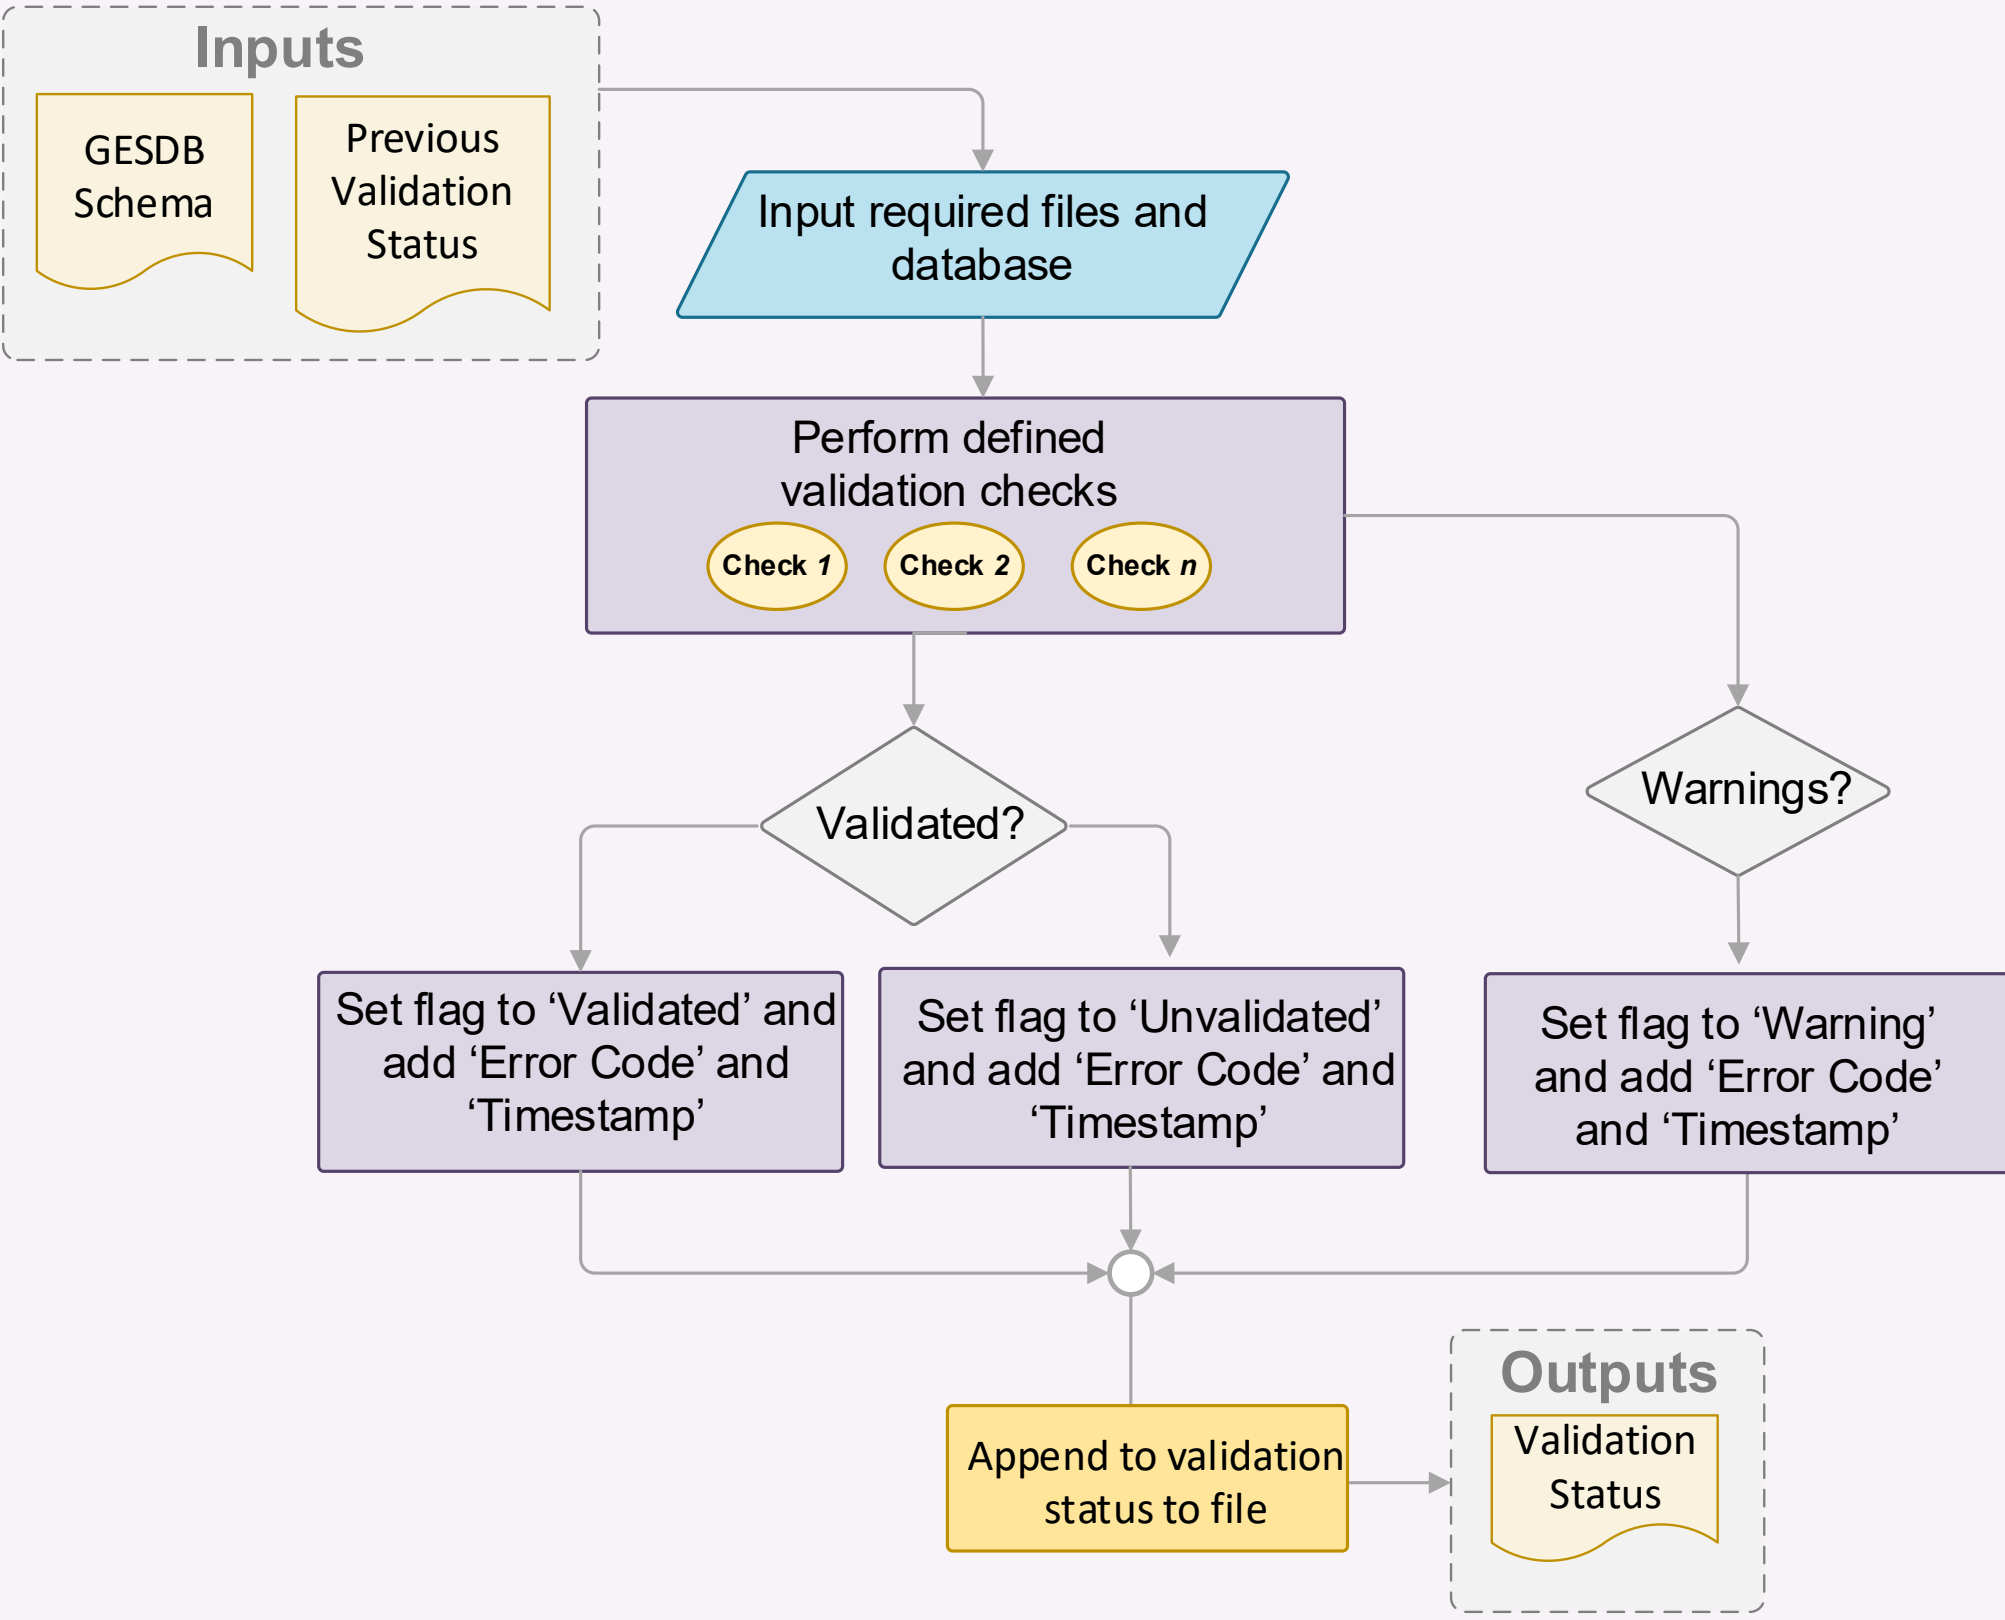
Inputs

GESDB Schema

Previous Validation Status

Input required files and database

Perform defined validation checks

Check *1*

Check *2*

Check *n*

Validated?

Warnings?

Set flag to ‘Validated’ and add ‘Error Code’ and ‘Timestamp’

Set flag to ‘Unvalidated’ and add ‘Error Code’ and ‘Timestamp’

Set flag to ‘Warning’ and add ‘Error Code’ and ‘Timestamp’

Append to validation status to file

Outputs

Validation Status